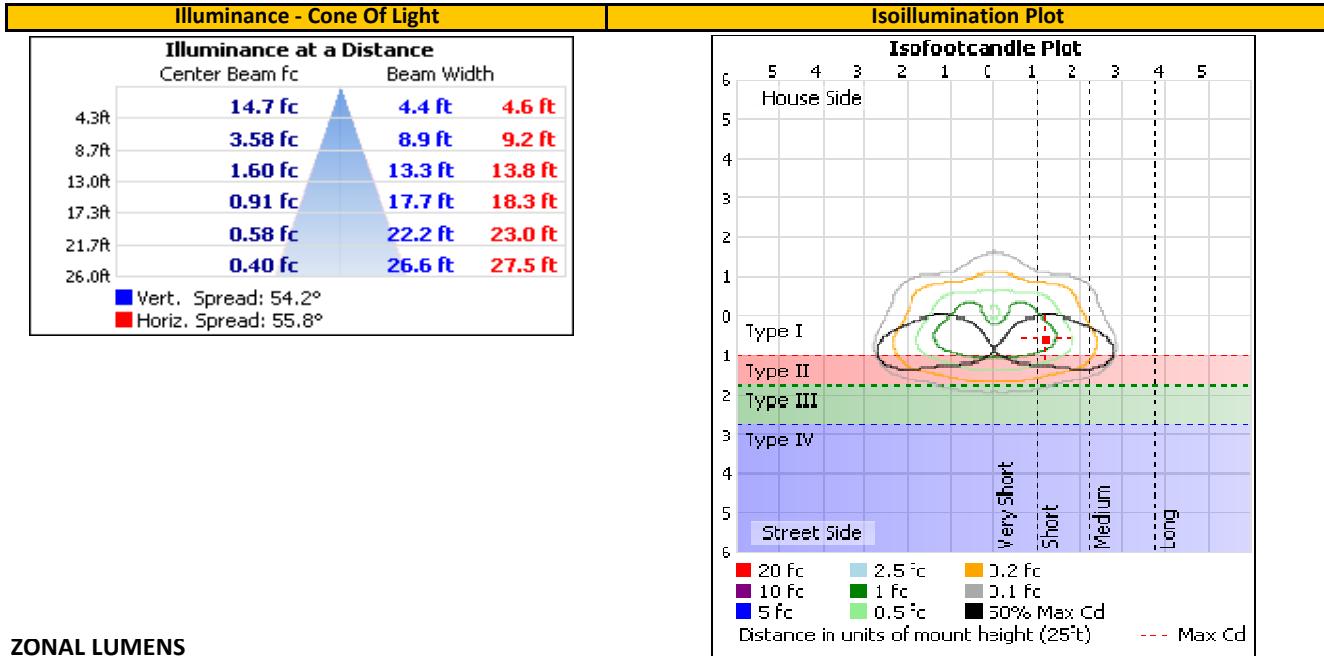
Illuminance - Cone Of Light

Isoillumination Plot

Illuminance at a Distance

Center Beam fc Beam Width

| | Center Beam fc | | |
|---|---|---|---|
| 4.3ft | 14.7 fc | 4.4 ft | 4.6 ft |
| 8.7ft | 3.58 fc | 8.9 ft | 9.2 ft |
| 13.0ft | 1.60 fc | 13.3 ft | 13.8 ft |
| 17.3ft | 0.91 fc | 17.7 ft | 18.3 ft |
| 21.7ft | 0.58 fc | 22.2 ft | 23.0 ft |
| 26.0ft | 0.40 fc | 26.6 ft | 27.5 ft |

Vert. Spread: 54.2°
Horiz. Spread: 55.8°

Isofootcandle Plot

5 4 3 2 1 0 1 2 3 4 5

6 5 4 3 2 1 0 1 2 3 4 5 6

House Side

Type I
Type II
Type III
Type IV

Very Short
Short
Medium
Long

Street Side

20 fc
2.5 fc
0.2 fc
10 fc
1 fc
0.1 fc
5 fc
0.5 fc
50% Max Cd

Distance in units of mount height (25ft)

--- Max Cd

ZONAL LUMENS